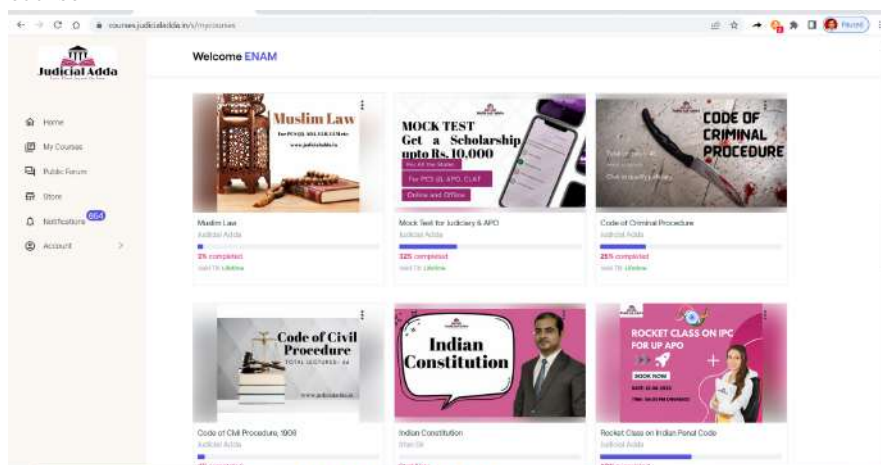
courses.judicialadda.in/s/mycourses

Paused

Judicial Adda

Welcome ENAM

Home
My Courses
Public Forum
Store
Notifications 664
Account

Muslim Law
For PCS(J), APO, CLAT, LLM etc.
www.judicialadda.in

MOCK TEST
Get a Scholarship upto Rs. 10,000
For All the States
For PCS (J), APO, CLAT
Online and Offline

CODE OF CRIMINAL PROCEDURE

Muslim Law
Judicial Adda
2% completed
Valid Till Lifetime

Mock Test for Judiciary & APO
Judicial Adda
32% completed
Valid Till Lifetime

Code of Criminal Procedure
Judicial Adda
25% completed
Valid Till Lifetime

Code of Civil Procedure
TOTAL LECTURES - 64
www.judicialadda.in

Indian Constitution

ROCKET CLASS ON IPC FOR UP APO
BOOK NOW
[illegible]
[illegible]

Code of Civil Procedure, 1908
Judicial Adda

Indian Constitution
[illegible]

Rocket Class on Indian Penal Code
Judicial Adda